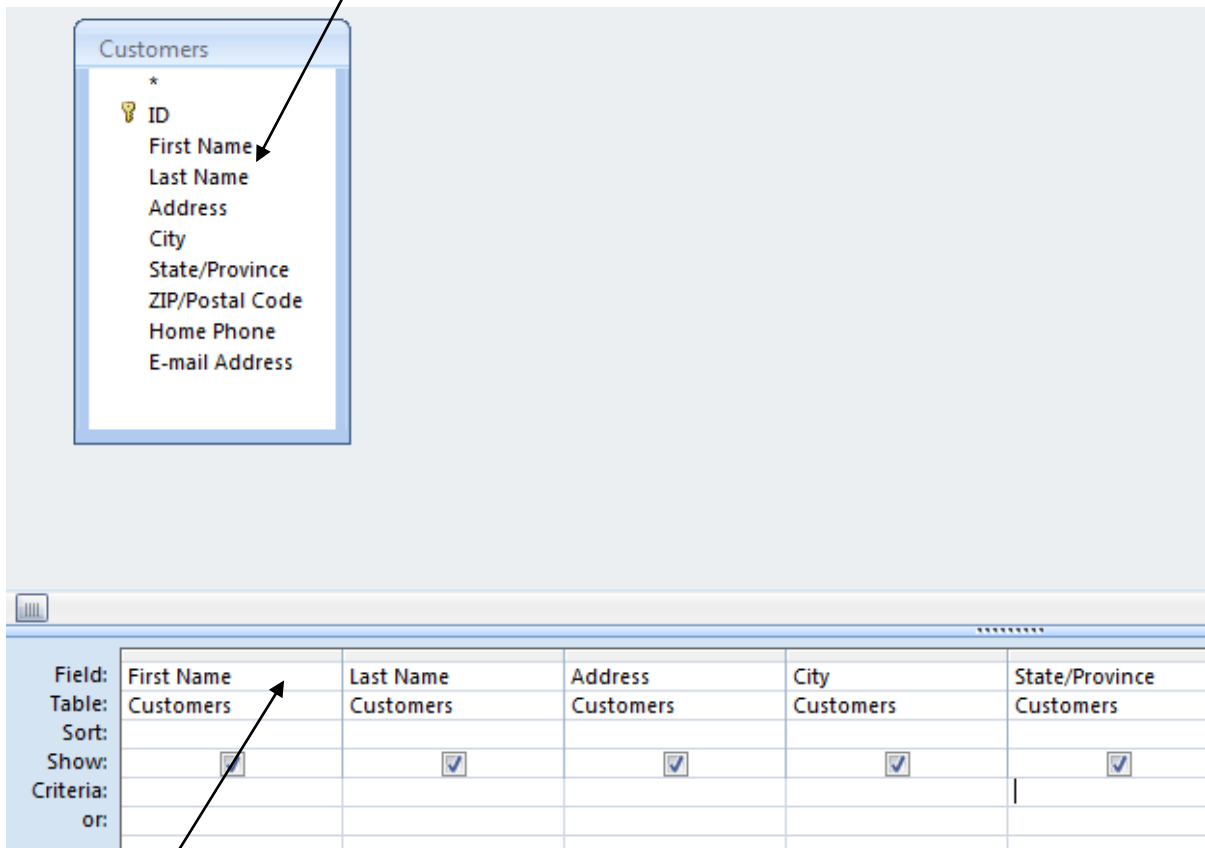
Customers
*
ID
First Name
Last Name
Address
City
State/Province
ZIP/Postal Code
Home Phone
E-mail Address

| Field: | First Name | Last Name | Address | City | State/Province |
|---|---|---|---|---|---|
| Table: | Customers | Customers | Customers | Customers | Customers |
| Sort: | | | | | |
| Show: | ☑ | ☑ | ☑ | ☑ | ☑ |
| Criteria: | | | | | |
| or: | | | | | |